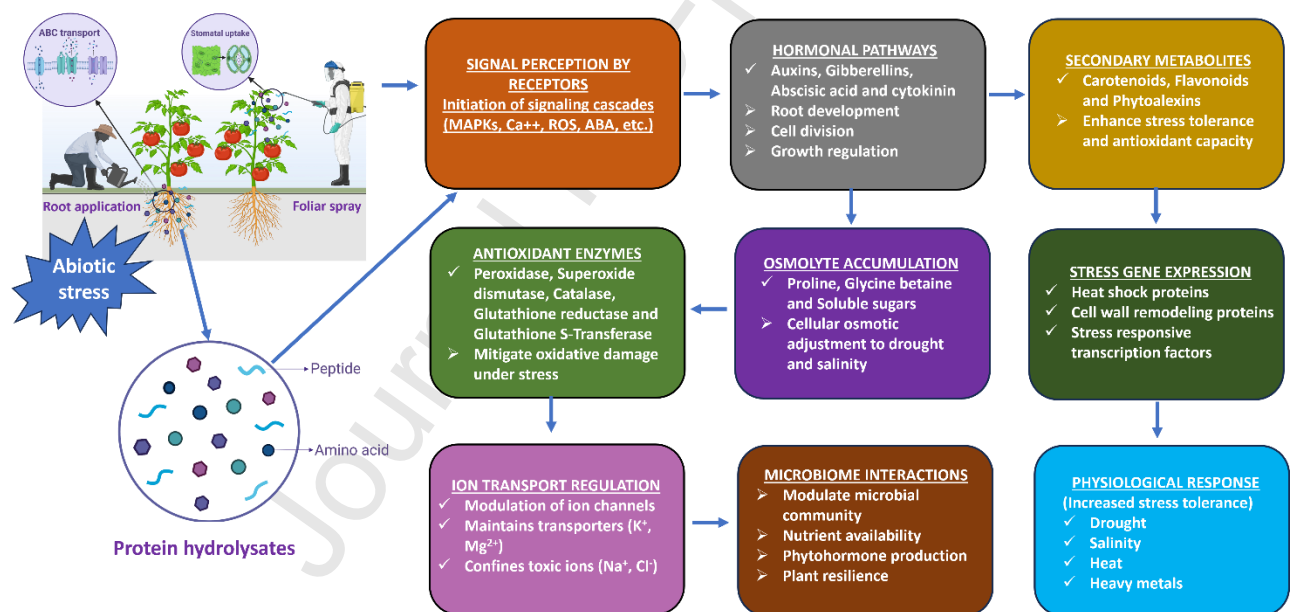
ABC transport

Stomatal uptake

Root application

Foliar spray

Abiotic stress

Peptide

Amino acid

Protein hydrolysates

SIGNAL PERCEPTION BY RECEPTORS
Initiation of signaling cascades (MAPKs, Ca++, ROS, ABA, etc.)

HORMONAL PATHWAYS
✓ Auxins, Gibberellins, Abscisic acid and cytokinin
➢ Root development
➢ Cell division
➢ Growth regulation

SECONDARY METABOLITES
✓ Carotenoids, Flavonoids and Phytoalexins
➢ Enhance stress tolerance and antioxidant capacity

ANTIOXIDANT ENZYMES
✓ Peroxidase, Superoxide dismutase, Catalase, Glutathione reductase and Glutathione S-Transferase
➢ Mitigate oxidative damage under stress

OSMOLYTE ACCUMULATION
✓ Proline, Glycine betaine and Soluble sugars
➢ Cellular osmotic adjustment to drought and salinity

STRESS GENE EXPRESSION
✓ Heat shock proteins
✓ Cell wall remodeling proteins
✓ Stress responsive transcription factors

ION TRANSPORT REGULATION
✓ Modulation of ion channels
✓ Maintains transporters (K$^+$, Mg$^{2+}$)
✓ Confines toxic ions (Na$^+$, Cl$^-$)

MICROBIOME INTERACTIONS
➢ Modulate microbial community
➢ Nutrient availability
➢ Phytohormone production
➢ Plant resilience

PHYSIOLOGICAL RESPONSE
(Increased stress tolerance)
✓ Drought
✓ Salinity
✓ Heat
✓ Heavy metals

Journal Pre-proof